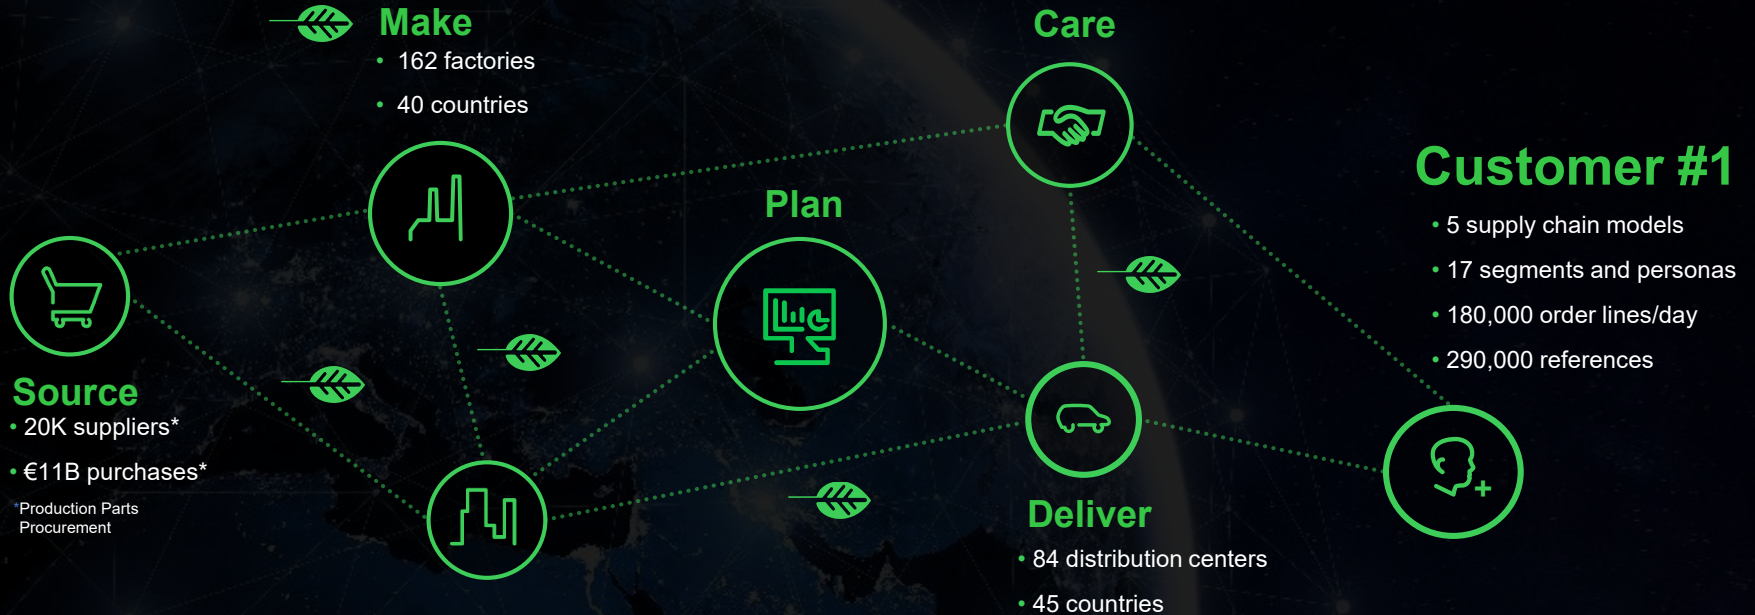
Make
• 162 factories
• 40 countries

Care

Customer #1
• 5 supply chain models
• 17 segments and personas
• 180,000 order lines/day
• 290,000 references

Plan

Source
• 20K suppliers*
• €11B purchases*
*Production Parts Procurement

Deliver
• 84 distribution centers
• 45 countries